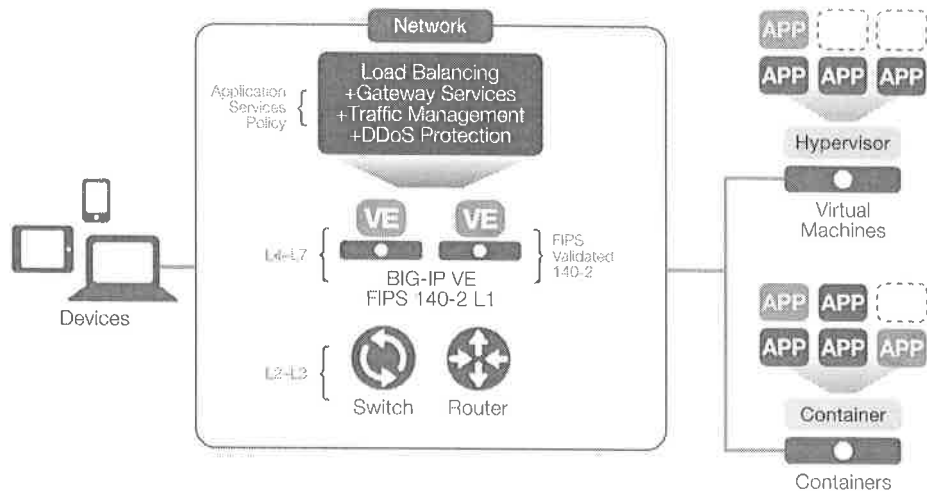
Network

Application Services Policy

Load Balancing
+Gateway Services
+Traffic Management
+DDoS Protection

VE VE

L4-L7

FIPS Validated 140-2

BIG-IP VE
FIPS 140-2 L1

L2-L3

Switch Router

Devices

APP
APP APP APP

Hypervisor

Virtual Machines

APP APP
APP APP APP

Container

Containers